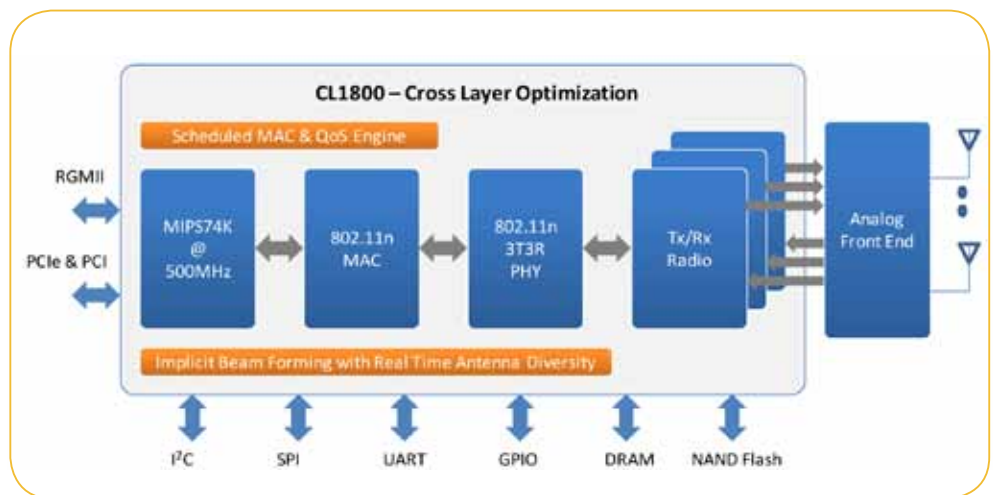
CL1800 – Cross Layer Optimization

Scheduled MAC & QoS Engine

RGMII

PCIe & PCI

MIPS74K @ 500MHz

802.11n MAC

802.11n 3T3R PHY

Tx/Rx Radio

Analog Front End

Implicit Beam Forming with Real Time Antenna Diversity

I$^2$C

SPI

UART

GPIO

DRAM

NAND Flash